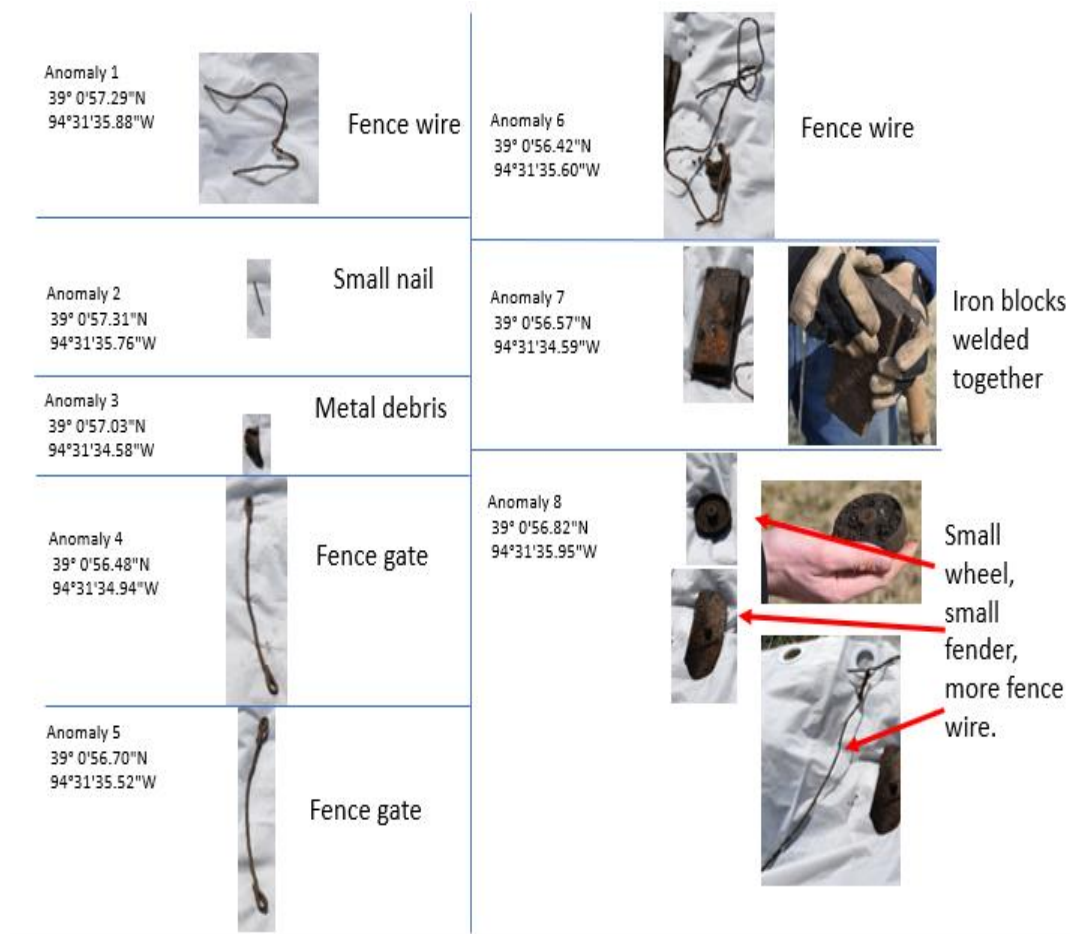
Anomaly 1
39° 0'57.29"N
94°31'35.88"W

Fence wire

Anomaly 2
39° 0'57.31"N
94°31'35.76"W

Small nail

Anomaly 3
39° 0'57.03"N
94°31'34.58"W

Metal debris

Anomaly 4
39° 0'56.48"N
94°31'34.94"W

Fence gate

Anomaly 5
39° 0'56.70"N
94°31'35.52"W

Fence gate

Anomaly 6
39° 0'56.42"N
94°31'35.60"W

Fence wire

Anomaly 7
39° 0'56.57"N
94°31'34.59"W

Iron blocks welded together

Anomaly 8
39° 0'56.82"N
94°31'35.95"W

Small wheel, small fender, more fence wire.